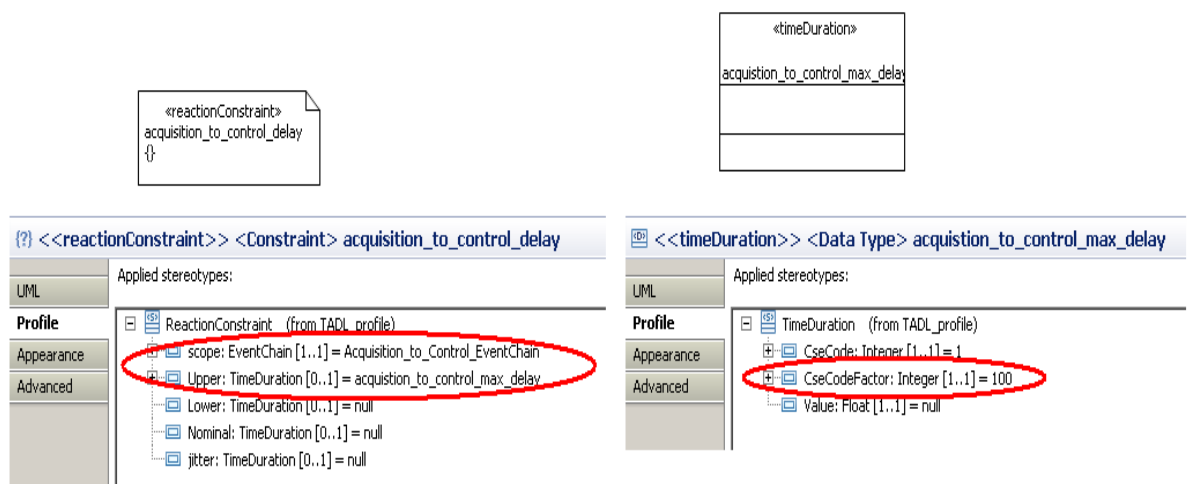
«timeDuration»
acquistion_to_control_max_delay

«reactionConstraint»
acquisition_to_control_delay
{}

{?} <<reactionConstraint>> <Constraint> acquisition_to_control_delay

UML
Profile
Appearance
Advanced

Applied stereotypes:

ReactionConstraint (from TADL_profile)
scope: EventChain [1..1] = Acquisition_to_Control_EventChain
Upper: TimeDuration [0..1] = acquistion_to_control_max_delay
Lower: TimeDuration [0..1] = null
Nominal: TimeDuration [0..1] = null
jitter: TimeDuration [0..1] = null

<<timeDuration>> <Data Type> acquistion_to_control_max_delay

UML
Profile
Appearance
Advanced

Applied stereotypes:

TimeDuration (from TADL_profile)
CseCode: Integer [1..1] = 1
CseCodeFactor: Integer [1..1] = 100
Value: Float [1..1] = null